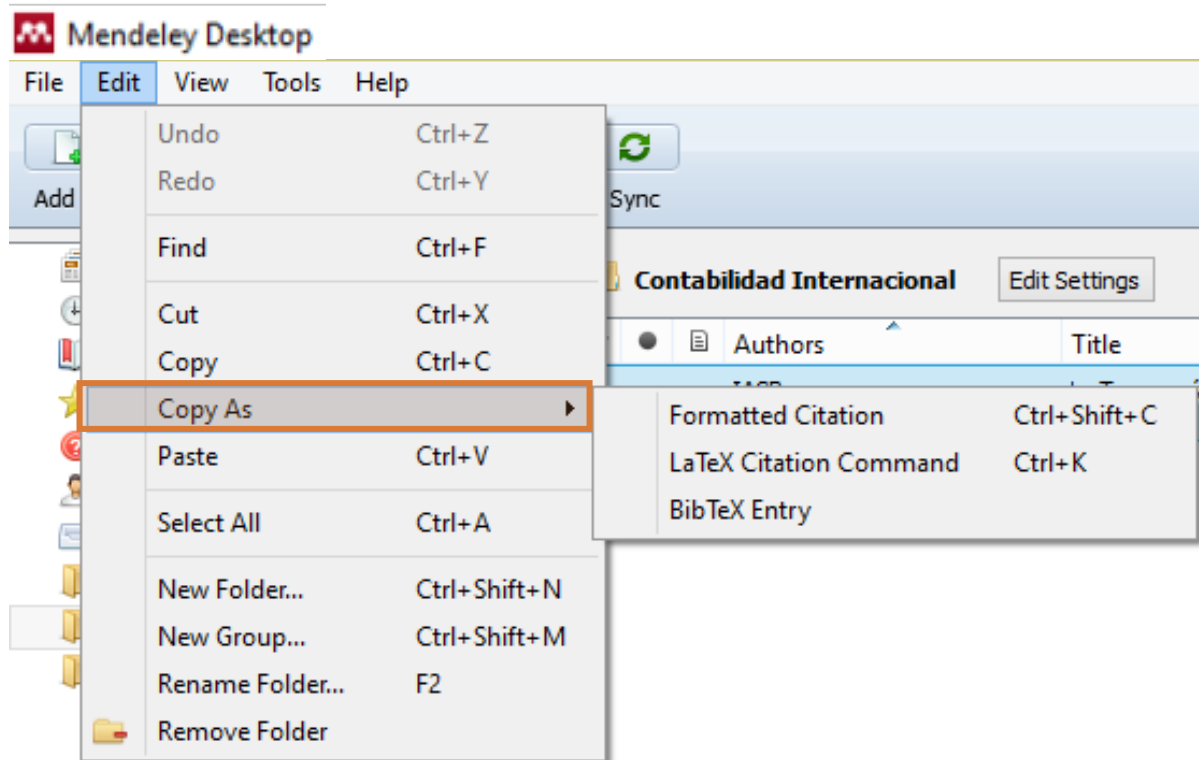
Mendeley Desktop

File Edit View Tools Help

Add

Sync

Undo Ctrl+Z
Redo Ctrl+Y
Find Ctrl+F
Cut Ctrl+X
Copy Ctrl+C
Copy As
Paste Ctrl+V
Select All Ctrl+A
New Folder... Ctrl+Shift+N
New Group... Ctrl+Shift+M
Rename Folder... F2
Remove Folder

Contabilidad Internacional

Edit Settings

Authors

Title

Formatted Citation Ctrl+Shift+C
LaTeX Citation Command Ctrl+K
BibTeX Entry